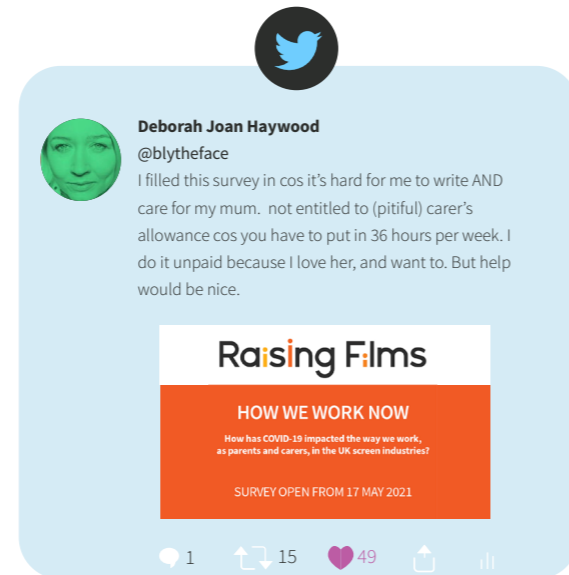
Deborah Joan Haywood
@blytheface
I filled this survey in cos it's hard for me to write AND care for my mum. not entitled to (pitiful) carer's allowance cos you have to put in 36 hours per week. I do it unpaid because I love her, and want to. But help would be nice.

Raising Films

HOW WE WORK NOW

How has COVID-19 impacted the way we work, as parents and carers, in the UK screen industries?

SURVEY OPEN FROM 17 MAY 2021

1 15 49